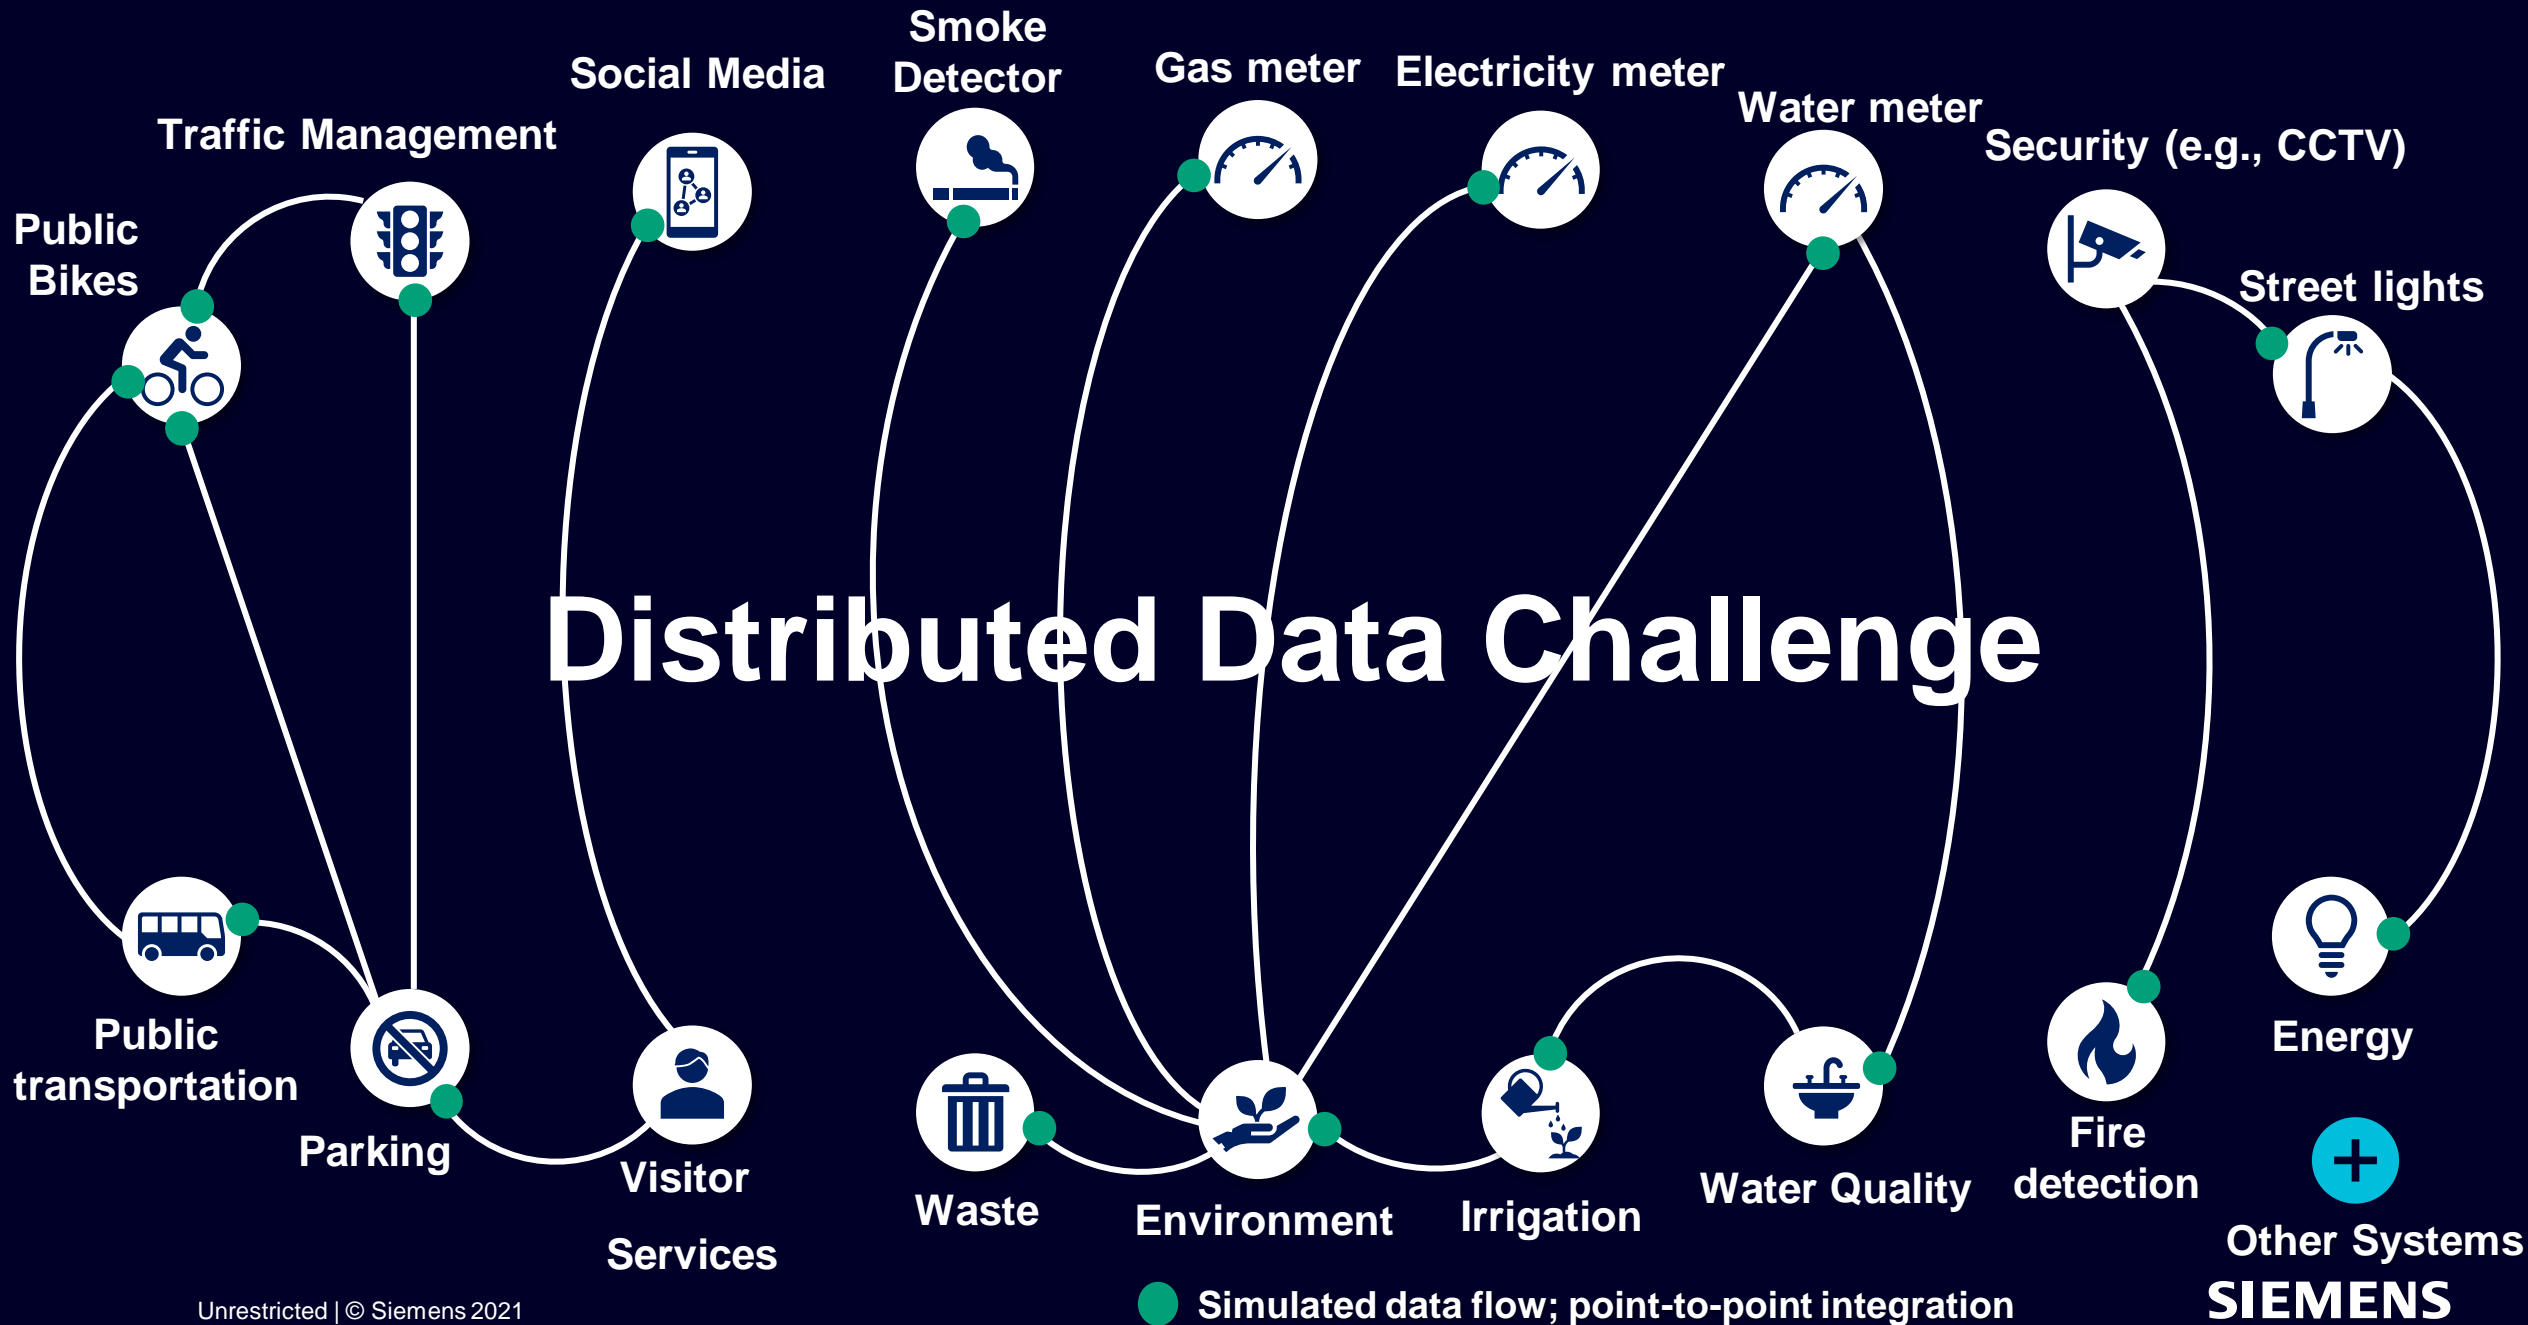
Smoke Detector

Social Media

Gas meter

Electricity meter

Water meter

Traffic Management

Security (e.g., CCTV)

Public Bikes

Street lights

Distributed Data Challenge

Public transportation

Parking

Visitor

Services

Waste

Environment

Irrigation

Water Quality

Fire detection

Energy

Other Systems

Unrestricted | © Siemens 2021

Simulated data flow; point-to-point integration

SIEMENS